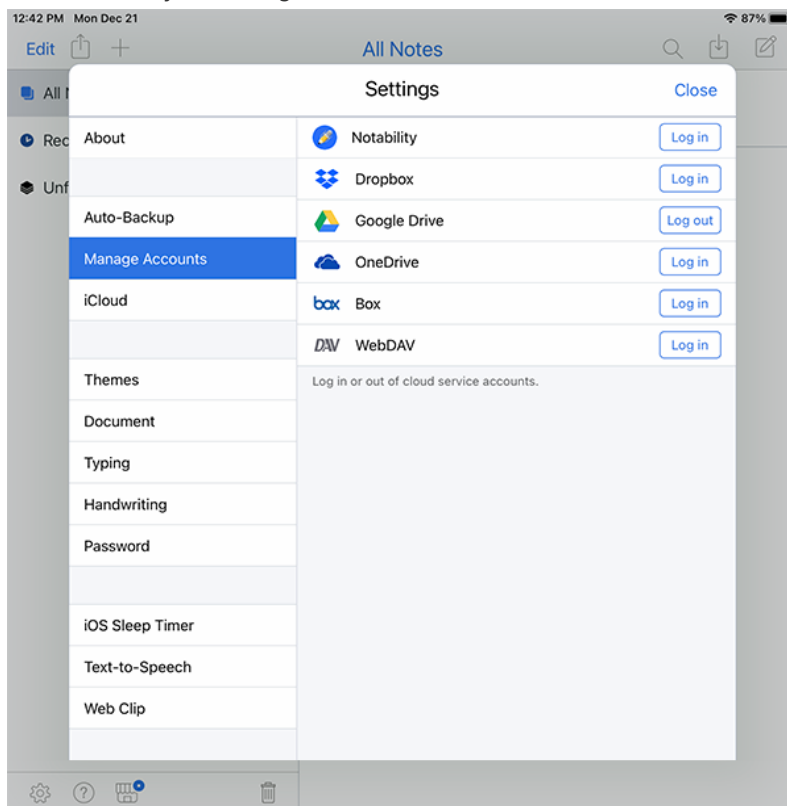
12:42 PM Mon Dec 21
87%

Edit
All Notes

All
Rec
Unf

Settings
Close

About

Auto-Backup
Manage Accounts
iCloud

Themes
Document
Typing
Handwriting
Password

iOS Sleep Timer
Text-to-Speech
Web Clip

Notability Log in
Dropbox Log in
Google Drive Log out
OneDrive Log in
box Box Log in
DAV WebDAV Log in

Log in or out of cloud service accounts.